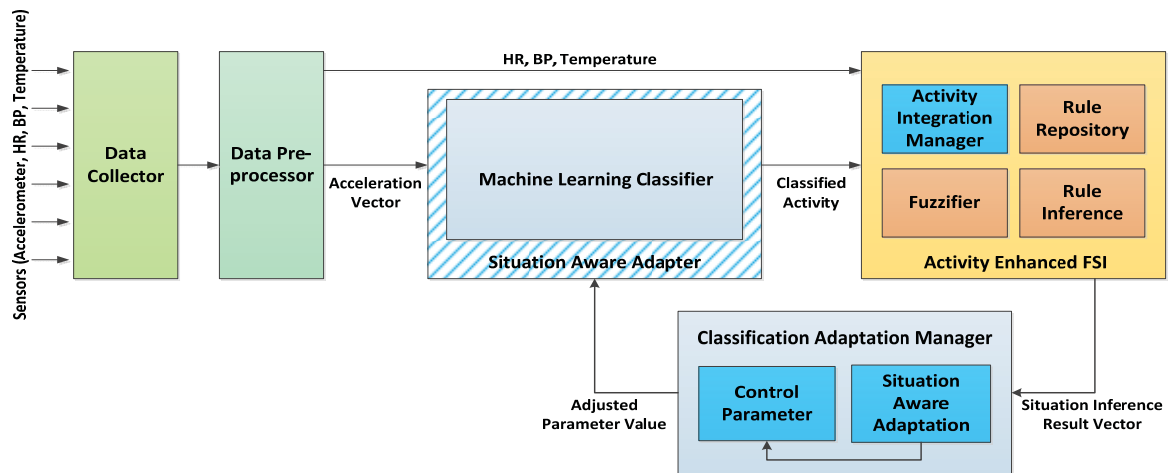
Sensors (Accelerometer, HR, BP, Temperature)

Data Collector

Data Preprocessor

HR, BP, Temperature

Acceleration Vector

Machine Learning Classifier

Situation Aware Adapter

Classified Activity

Activity Integration Manager

Rule Repository

Fuzzifier

Rule Inference

Activity Enhanced FSI

Classification Adaptation Manager

Control Parameter

Situation Aware Adaptation

Adjusted Parameter Value

Situation Inference Result Vector